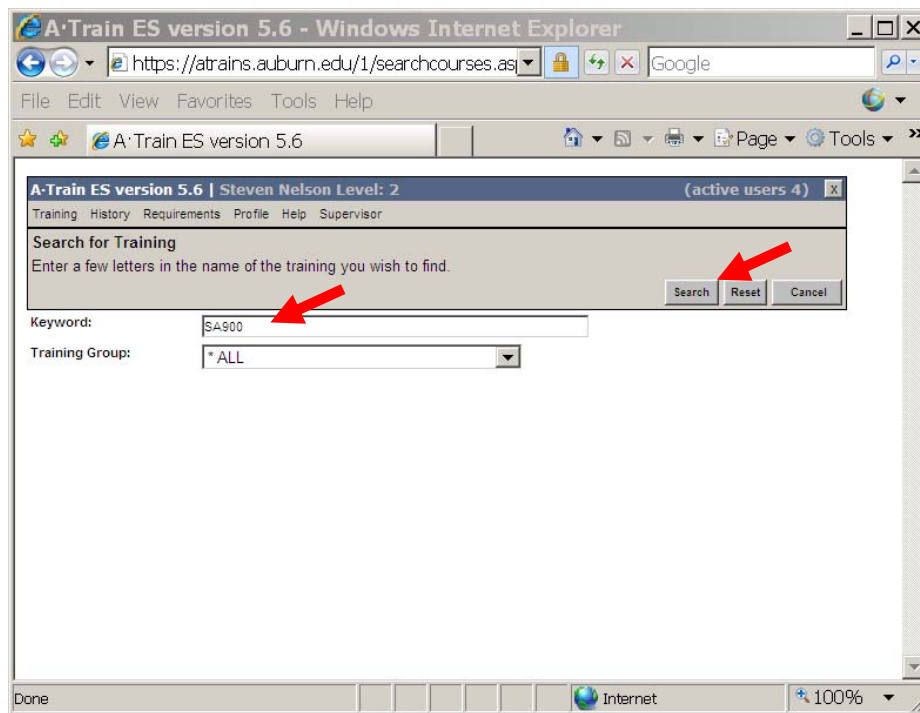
A·Train ES version 5.6 - Windows Internet Explorer

https://atrains.auburn.edu/1/searchcourses.as

Google

File Edit View Favorites Tools Help

A·Train ES version 5.6

Page ▾ Tools ▾

A-Train ES version 5.6 | Steven Nelson Level: 2 (active users 4) X

Training History Requirements Profile Help Supervisor

Search for Training

Enter a few letters in the name of the training you wish to find.

Search Reset Cancel

Keyword: SA900

Training Group: * ALL

Done Internet 100%